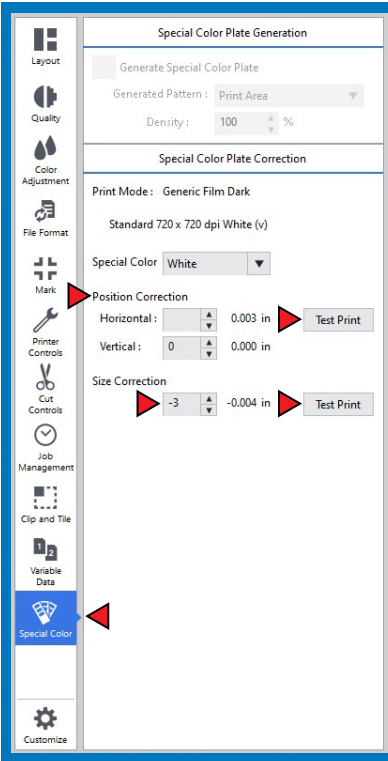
Layout
Quality
Color Adjustment
File Format
Mark
Printer Controls
Cut Controls
Job Management
Clip and Tile
Variable Data
Special Color
Customize

Special Color Plate Generation

Generate Special Color Plate
Generated Pattern : Print Area
Density : 100 %

Special Color Plate Correction

Print Mode : Generic Film Dark

Standard 720 x 720 dpi White (v)

Special Color White

Position Correction
Horizontal : 0.003 in Test Print
Vertical : 0 0.000 in

Size Correction
-3 -0.004 in Test Print